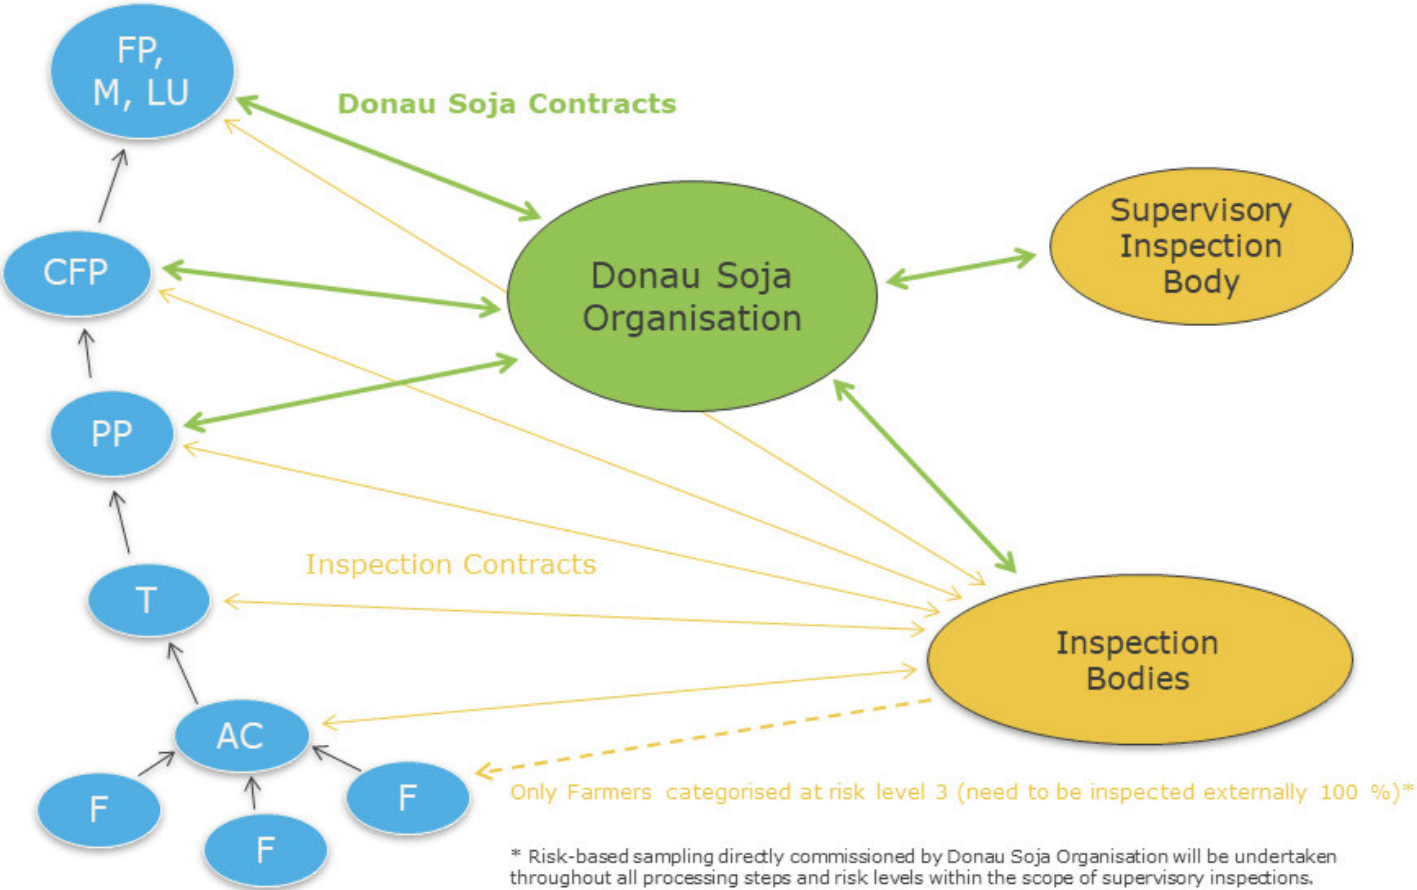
FP, M, LU

Donau Soja Contracts

CFP

Donau Soja Organisation

Supervisory Inspection Body

PP

T

Inspection Contracts

Inspection Bodies

AC

F

F

F

Only Farmers categorised at risk level 3 (need to be inspected externally 100 %)*

* Risk-based sampling directly commissioned by Donau Soja Organisation will be undertaken throughout all processing steps and risk levels within the scope of supervisory inspections.